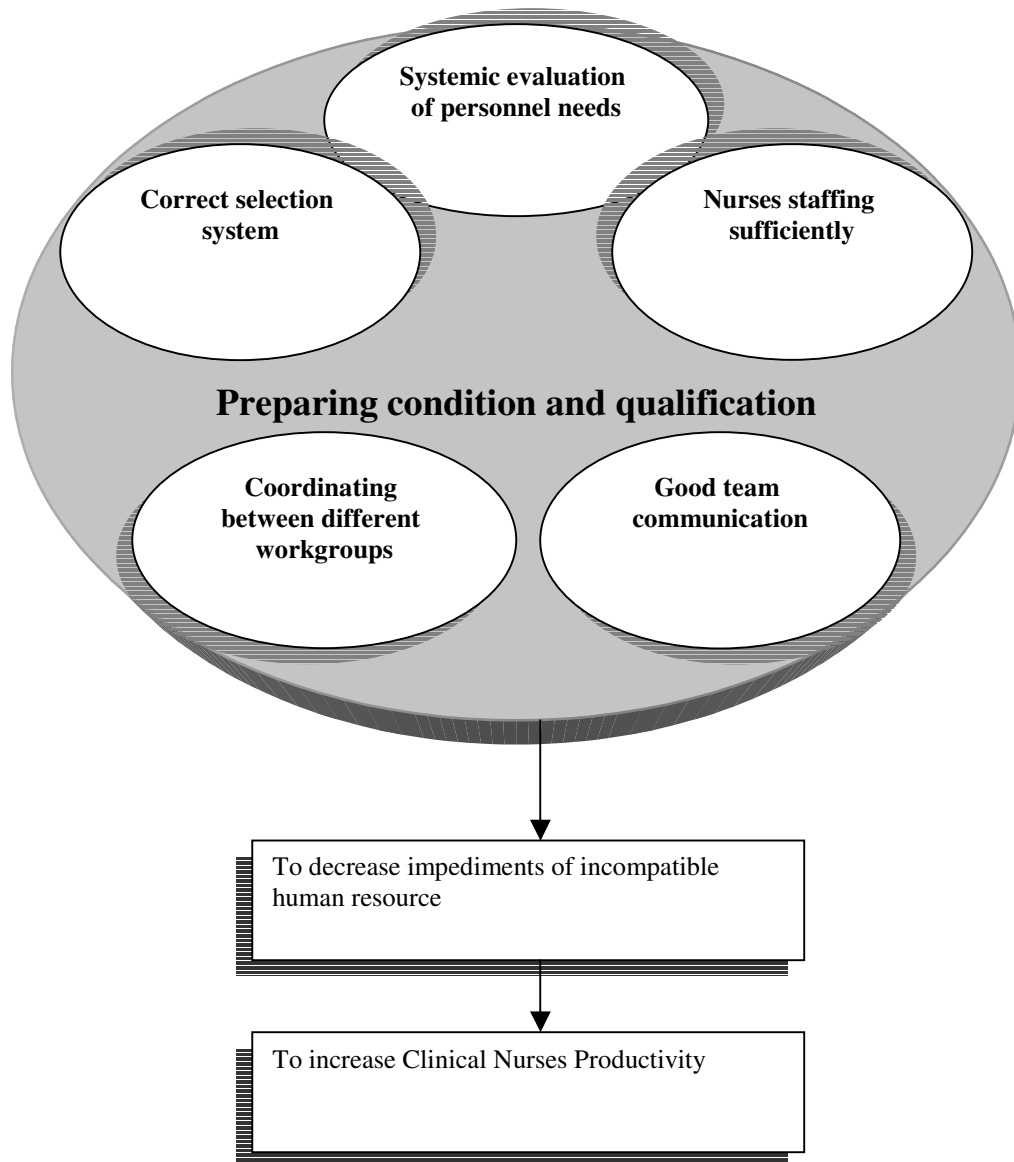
Systemic evaluation of personnel needs

Correct selection system

Nurses staffing sufficiently

Preparing condition and qualification

Coordinating between different workgroups

Good team communication

To decrease impediments of incompatible human resource

To increase Clinical Nurses Productivity